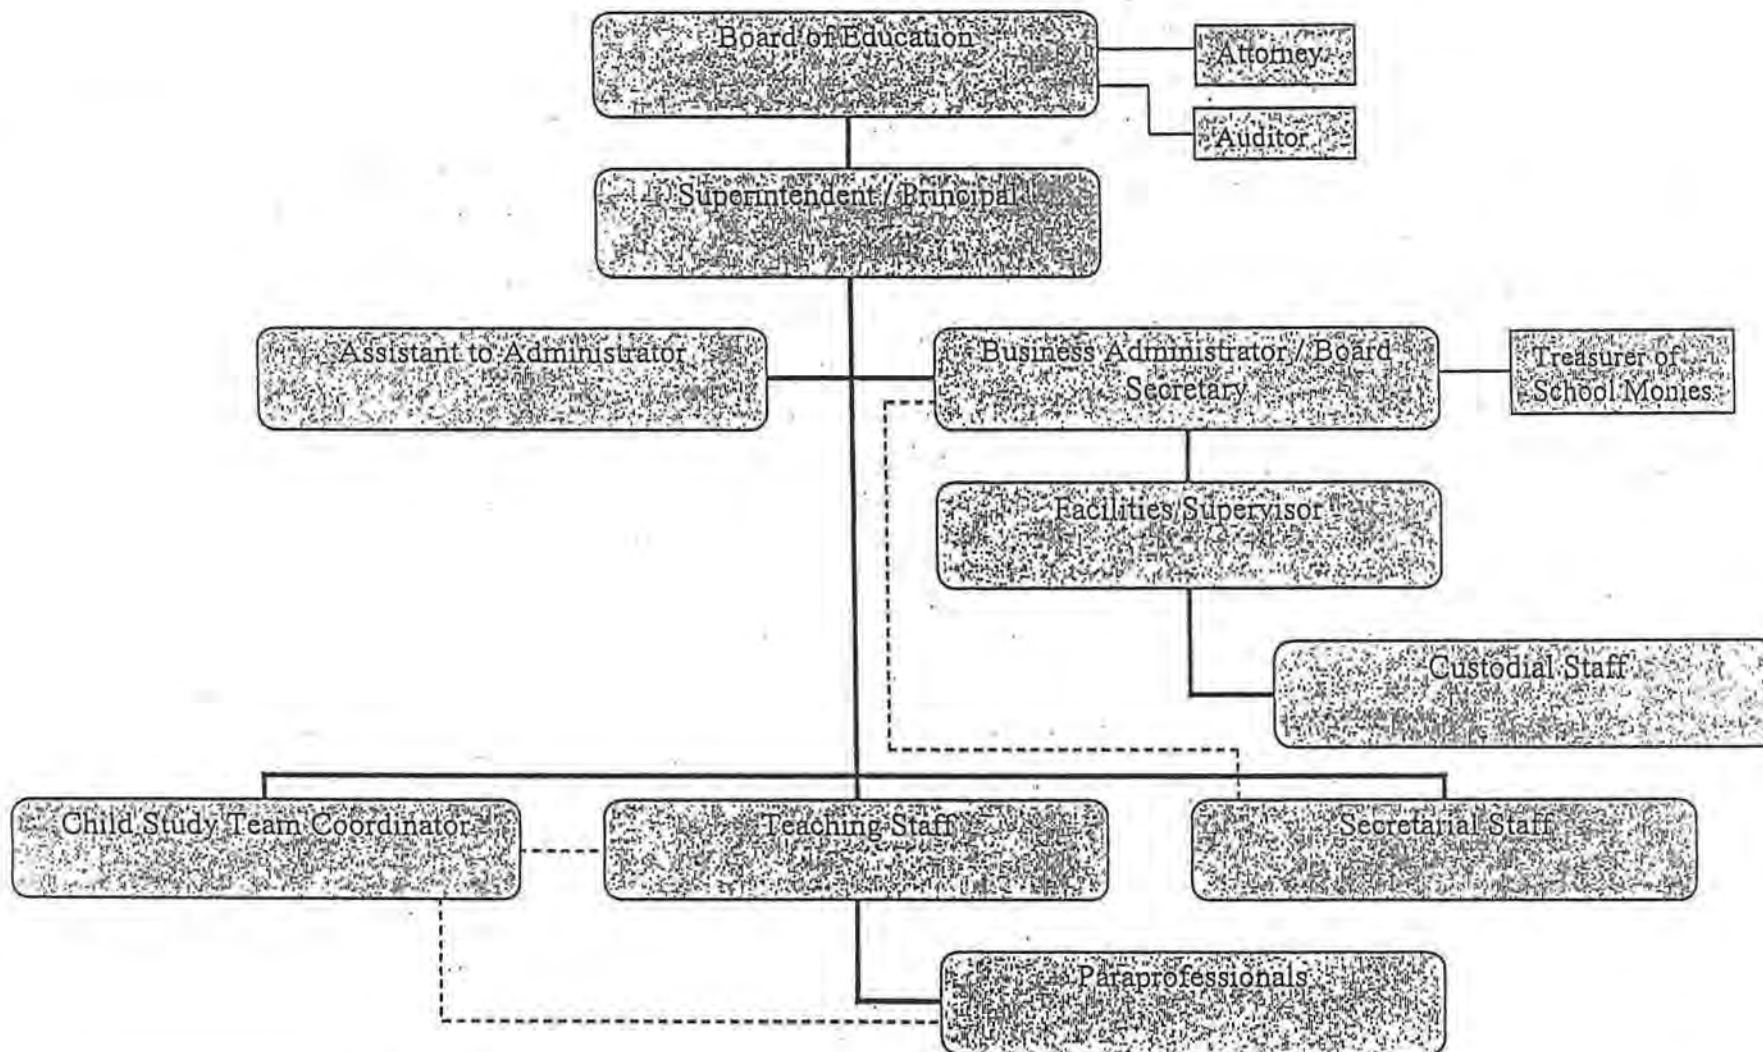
Board of Education

Attorney

Auditor

Superintendent / Principal

Assistant to Administrator

Business Administrator / Board Secretary

Treasurer of School Monies

Facilities Supervisor

Custodial Staff

Child Study Team Coordinator

Teaching Staff

Secretarial Staff

Paraprofessionals